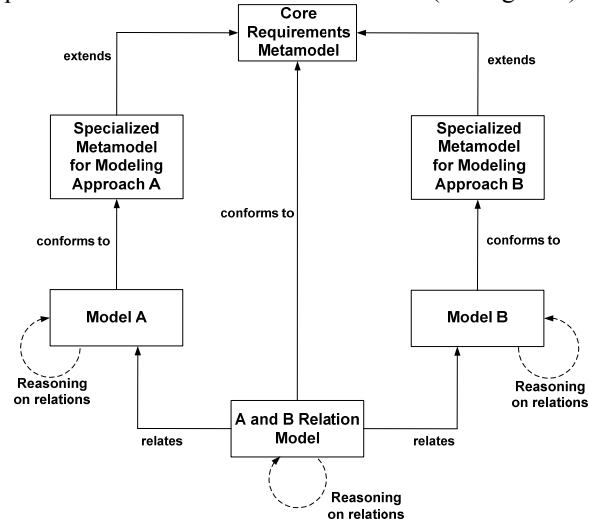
Core Requirements Metamodel

extends

extends

Specialized Metamodel for Modeling Approach A

Specialized Metamodel for Modeling Approach B

conforms to

conforms to

conforms to

Model A

Model B

Reasoning on relations

Reasoning on relations

A and B Relation Model

relates

relates

Reasoning on relations